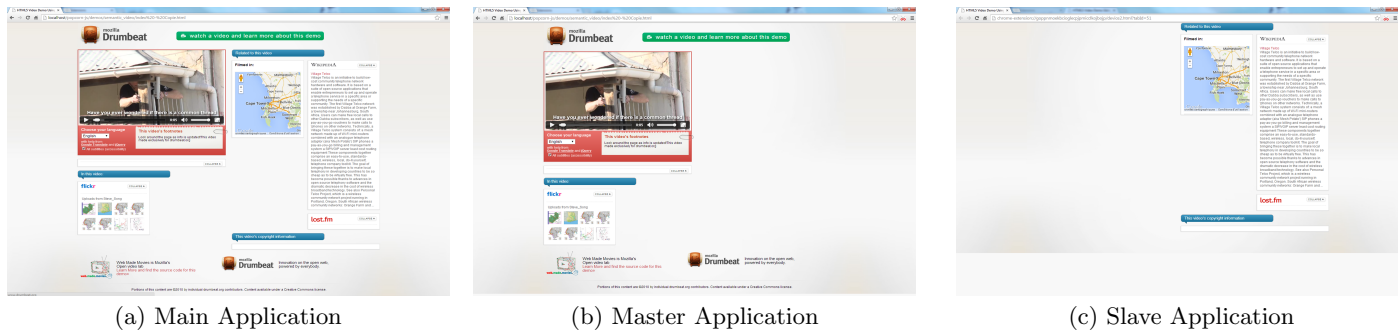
mozilla Drumbeat

watch a video and learn more about this demo

Related to this video

Filmed in:

WIKIPEDIA

Have you ever wondered if there is a common thread?

Choose your language

This video's footnotes

In this video

flickr

last.fm

This video's copyright information

Web Made Movies is Mozilla's Open video lab. Learn more and find the source code for this demo.

mozilla Drumbeat

Innovation on the open web, powered by everybody.

(a) Main Application

mozilla Drumbeat

watch a video and learn more about this demo

Choose your language

This video's footnotes

In this video

flickr

Web Made Movies is Mozilla's Open video lab. Learn more and find the source code for this demo.

mozilla Drumbeat

Innovation on the open web, powered by everybody.

(b) Master Application

Related to this video

Filmed in:

WIKIPEDIA

last.fm

This video's copyright information

(c) Slave Application